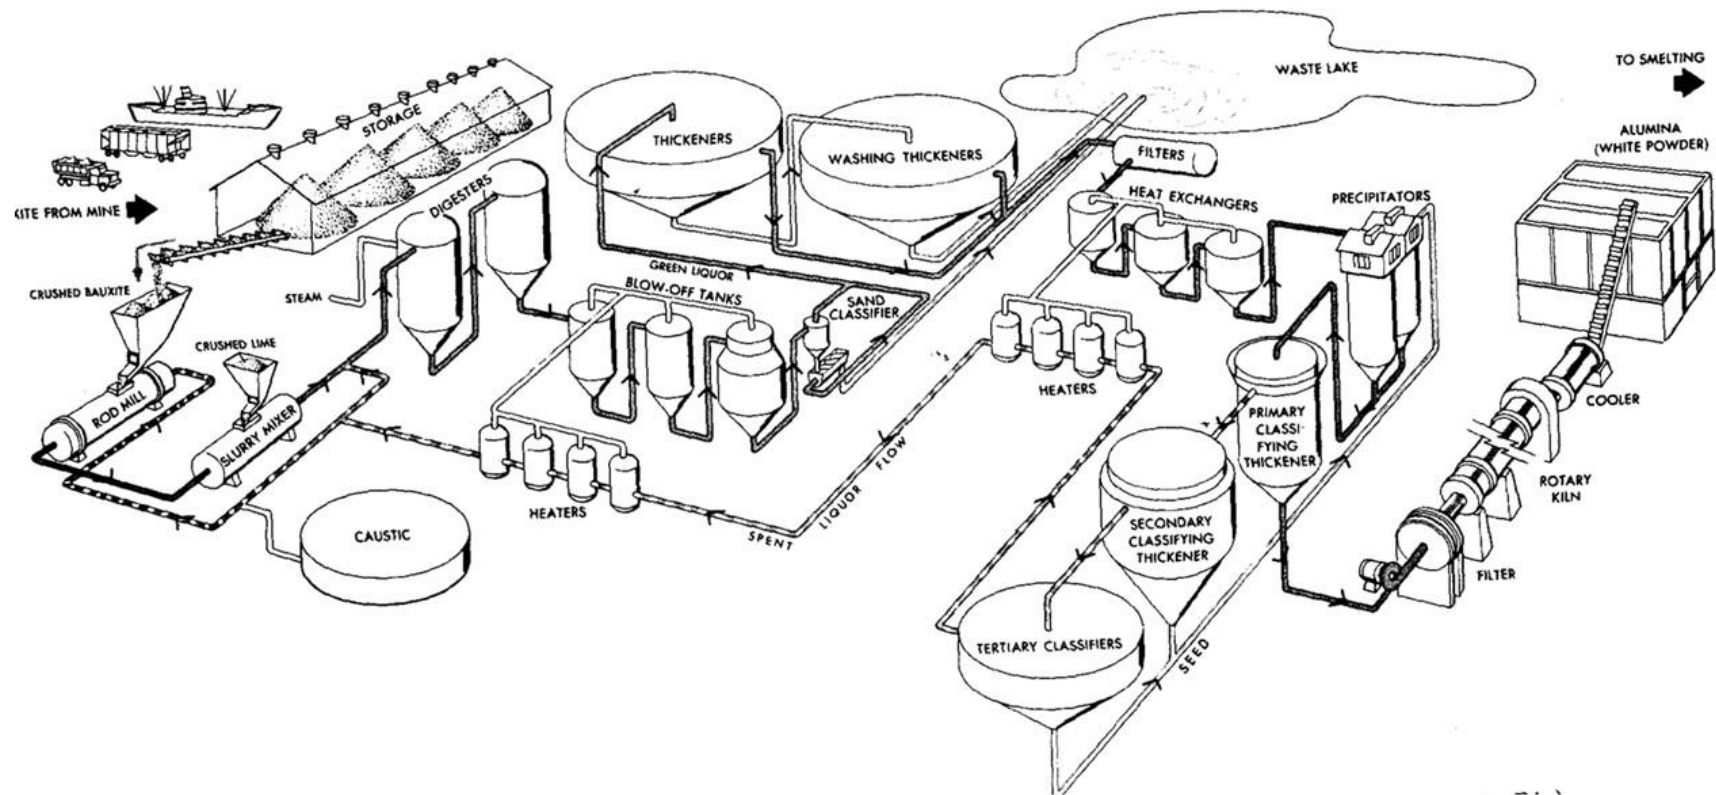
WASTE LAKE

TO SMELTING

STORAGE

THICKENERS

WASHING THICKENERS

FILTERS

ALUMINA (WHITE POWDER)

XITE FROM MINE

DIGESTERS

HEAT EXCHANGERS

PRECIPITATORS

CRUSHED BAUXITE

STEAM

GREEN LIQUOR

BLOW-OFF TANKS

SAND CLASSIFIER

CRUSHED LIME

ROD MILL

SLURRY MIXER

HEATERS

PRIMARY CLASSIFYING THICKENER

COOLER

ROTARY KILN

HEATERS

SPENT LIQUOR FLOW

CAUSTIC

SECONDARY CLASSIFYING THICKENER

FILTER

TERTIARY CLASSIFIERS

SEED